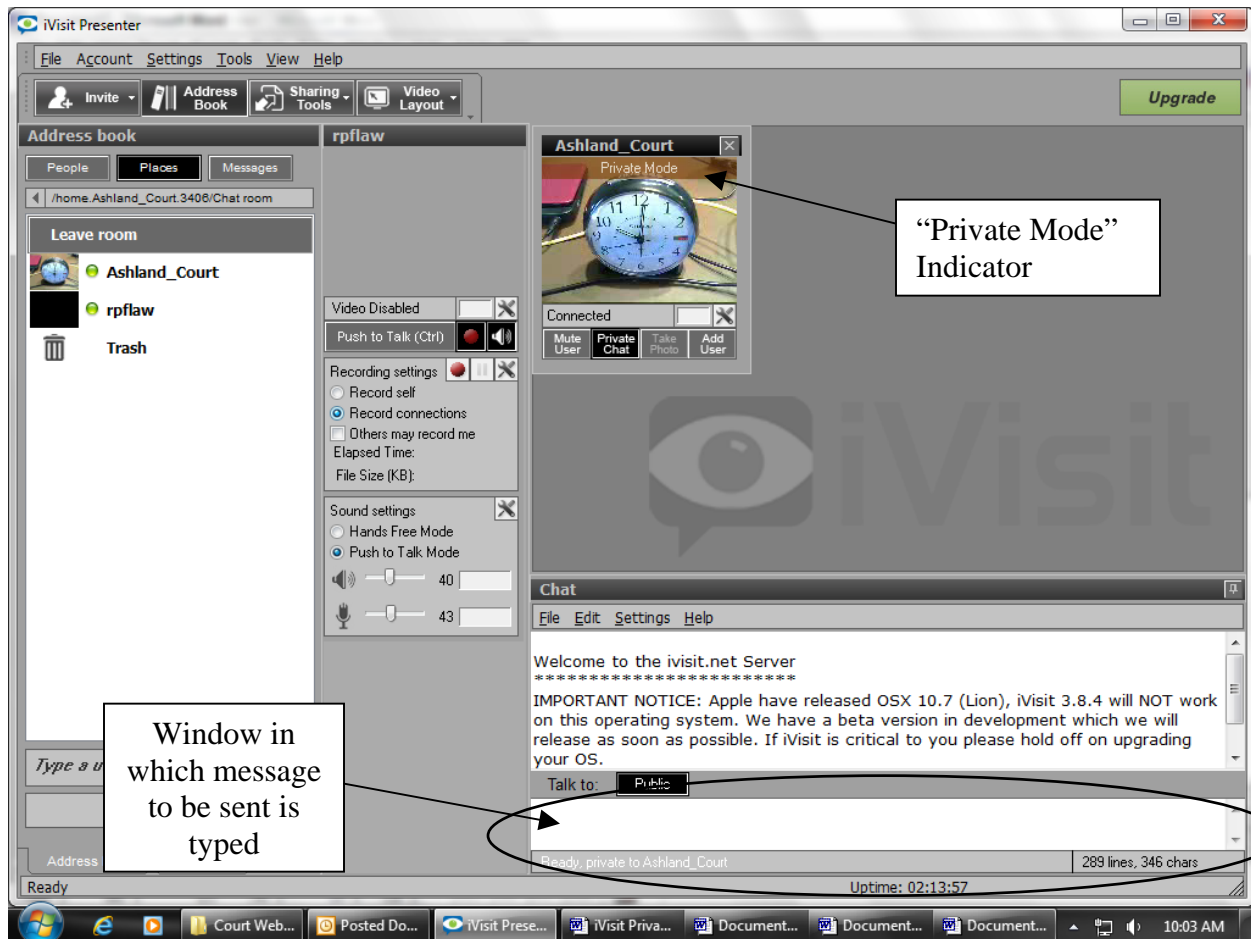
iVisit Presenter

File Account Settings Tools View Help

Invite Address Book Sharing Tools Video Layout

Upgrade

Address book

People Places Messages

/home.Ashland_Court.3406/Chat room

Leave room

Ashland_Court

rpflaw

Trash

Type a u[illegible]

Address

rpflaw

Video Disabled

Push to Talk (Ctrl)

Recording settings

Record self

Record connections

Others may record me

Elapsed Time:

File Size (KB):

Sound settings

Hands Free Mode

Push to Talk Mode

40

43

Ashland_Court

Private Mode

Connected

Mute User

Private Chat

Take Photo

Add User

"Private Mode" Indicator

iVisit

Chat

File Edit Settings Help

Welcome to the ivisit.net Server
************************

IMPORTANT NOTICE: Apple have released OSX 10.7 (Lion), iVisit 3.8.4 will NOT work on this operating system. We have a beta version in development which we will release as soon as possible. If iVisit is critical to you please hold off on upgrading your OS.

Talk to: Public

Window in which message to be sent is typed

Ready, private to Ashland_Court

289 lines, 346 chars

Ready

Uptime: 02:13:57

Court Web... Posted Do... iVisit Prese... iVisit Priva... Document... Document... Document... 10:03 AM